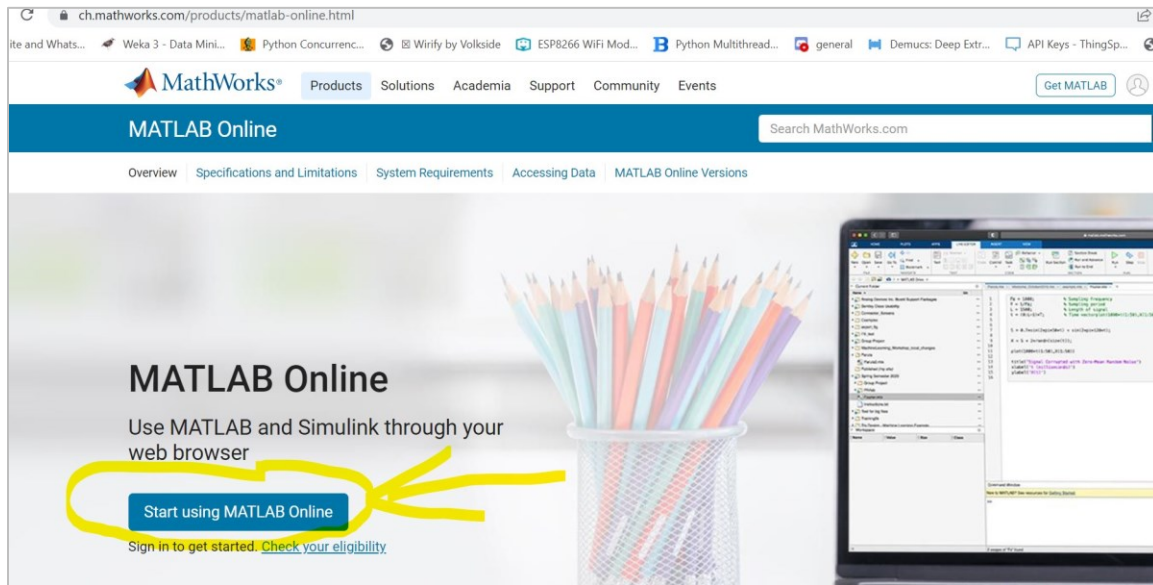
ch.mathworks.com/products/matlab-online.html

ite and Whats... Weka 3 - Data Mini... Python Concurrenc... Wirify by Volkside ESP8266 WiFi Mod... Python Multithread... general Demucs: Deep Extr... API Keys - ThingSp...

MathWorks® Products Solutions Academia Support Community Events Get MATLAB

MATLAB Online

Search MathWorks.com

Overview Specifications and Limitations System Requirements Accessing Data MATLAB Online Versions

MATLAB Online

Use MATLAB and Simulink through your web browser

Start using MATLAB Online

Sign in to get started. Check your eligibility